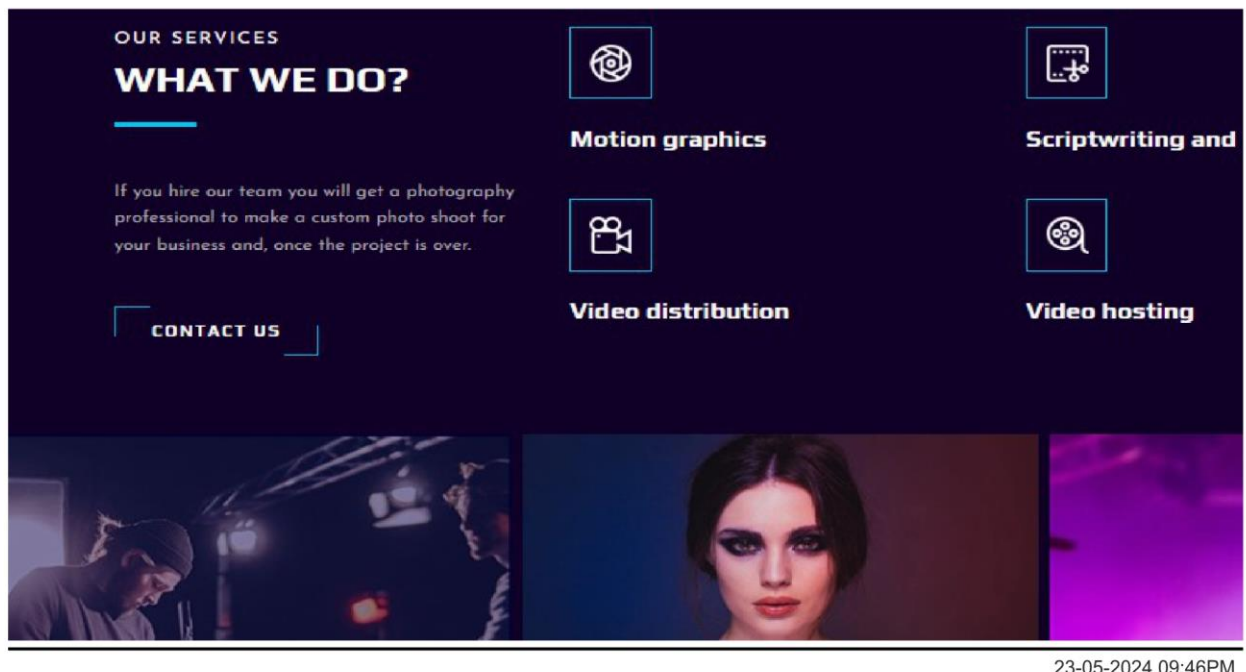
OUR SERVICES

WHAT WE DO?

If you hire our team you will get a photography professional to make a custom photo shoot for your business and, once the project is over.

CONTACT US

Motion graphics

Scriptwriting and

Video distribution

Video hosting

23-05-2024 09:46PM